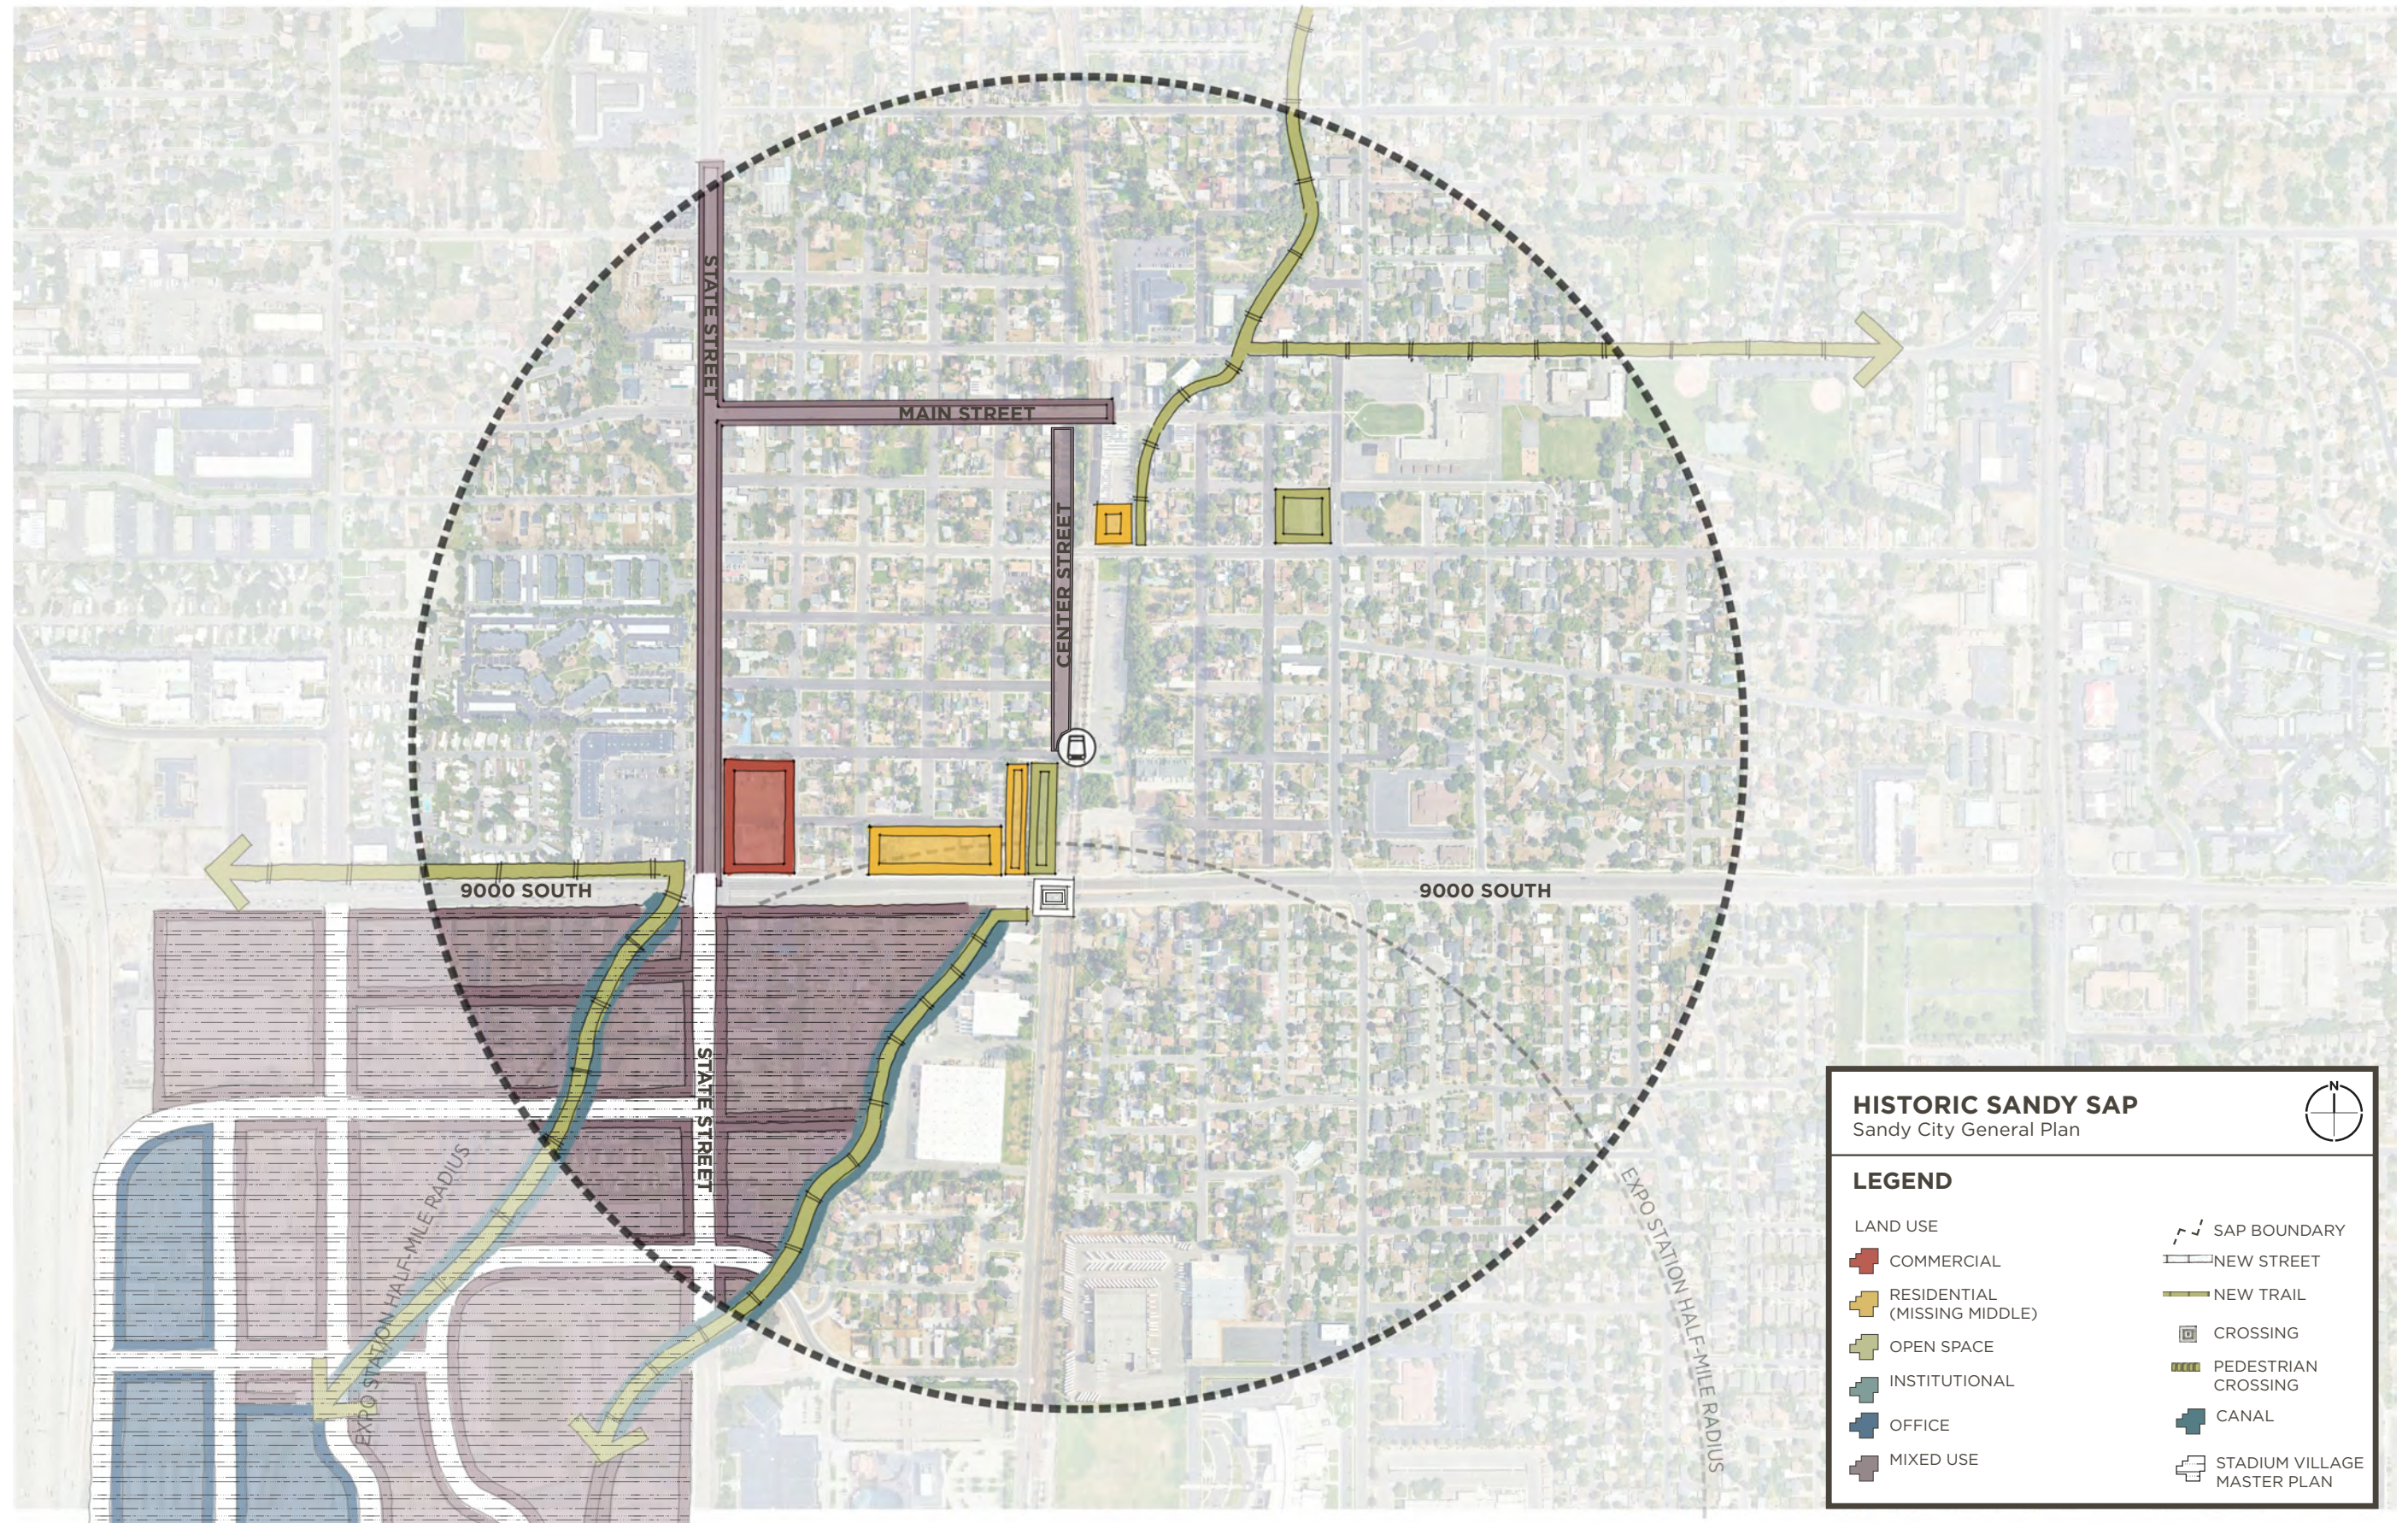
STATE STREET

MAIN STREET

CENTER STREET

9000 SOUTH

9000 SOUTH

STATE STREET

EXPO STATION HALF-MILE RADIUS

EXPO STATION HALF-MILE RADIUS

HISTORIC SANDY SAP
Sandy City General Plan

N

LEGEND

LAND USE

COMMERCIAL

RESIDENTIAL (MISSING MIDDLE)

OPEN SPACE

INSTITUTIONAL

OFFICE

MIXED USE

SAP BOUNDARY

NEW STREET

NEW TRAIL

CROSSING

PEDESTRIAN CROSSING

CANAL

STADIUM VILLAGE MASTER PLAN